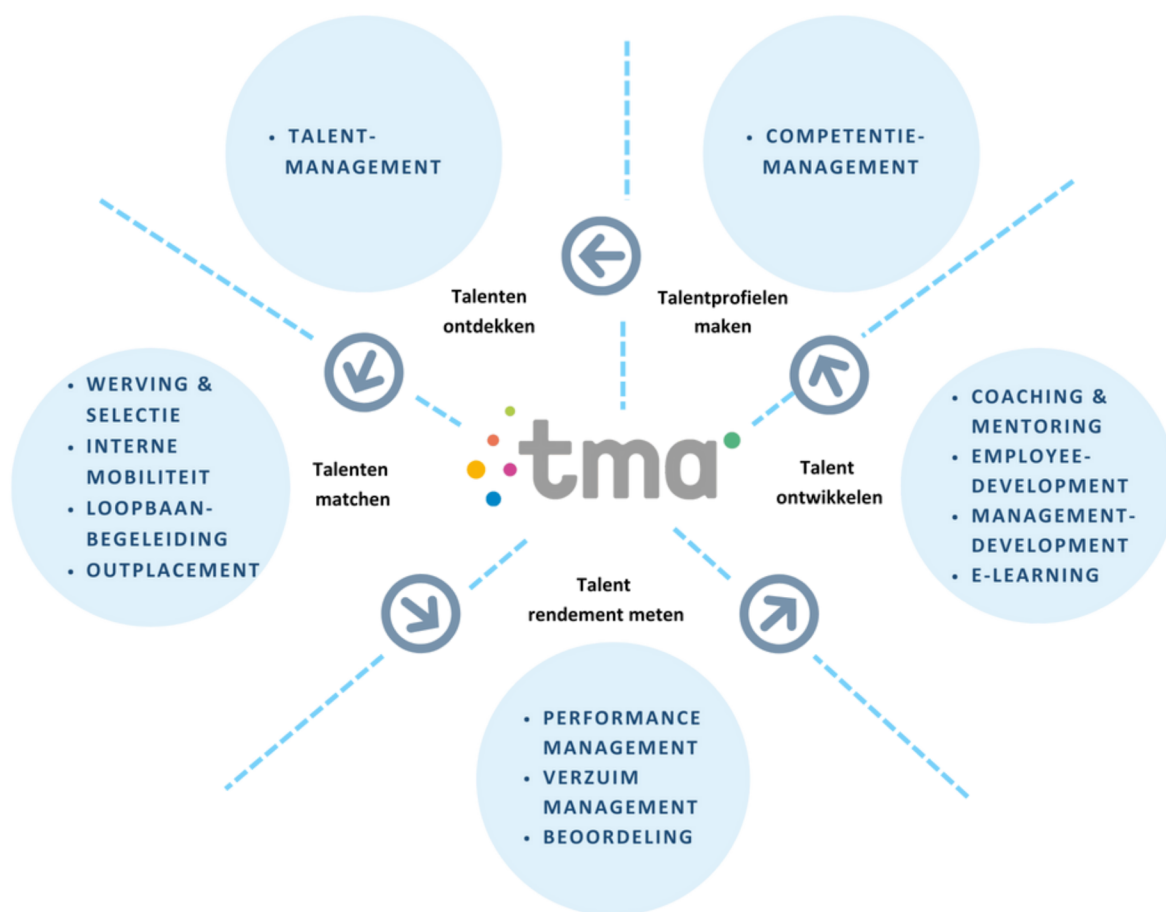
• TALENT-MANAGEMENT

• COMPETENTIE-MANAGEMENT

Talenten ontdekken

Talentprofielen maken

• WERVING & SELECTIE
• INTERNE MOBILITEIT
• LOOPBAAN-BEGELEIDING
• OUTPLACEMENT

Talenten matchen

tma

Talent ontwikkelen

• COACHING & MENTORING
• EMPLOYEE-DEVELOPMENT
• MANAGEMENT-DEVELOPMENT
• E-LEARNING

Talent rendement meten

• PERFORMANCE MANAGEMENT
• VERZUIM MANAGEMENT
• BEOORDELING